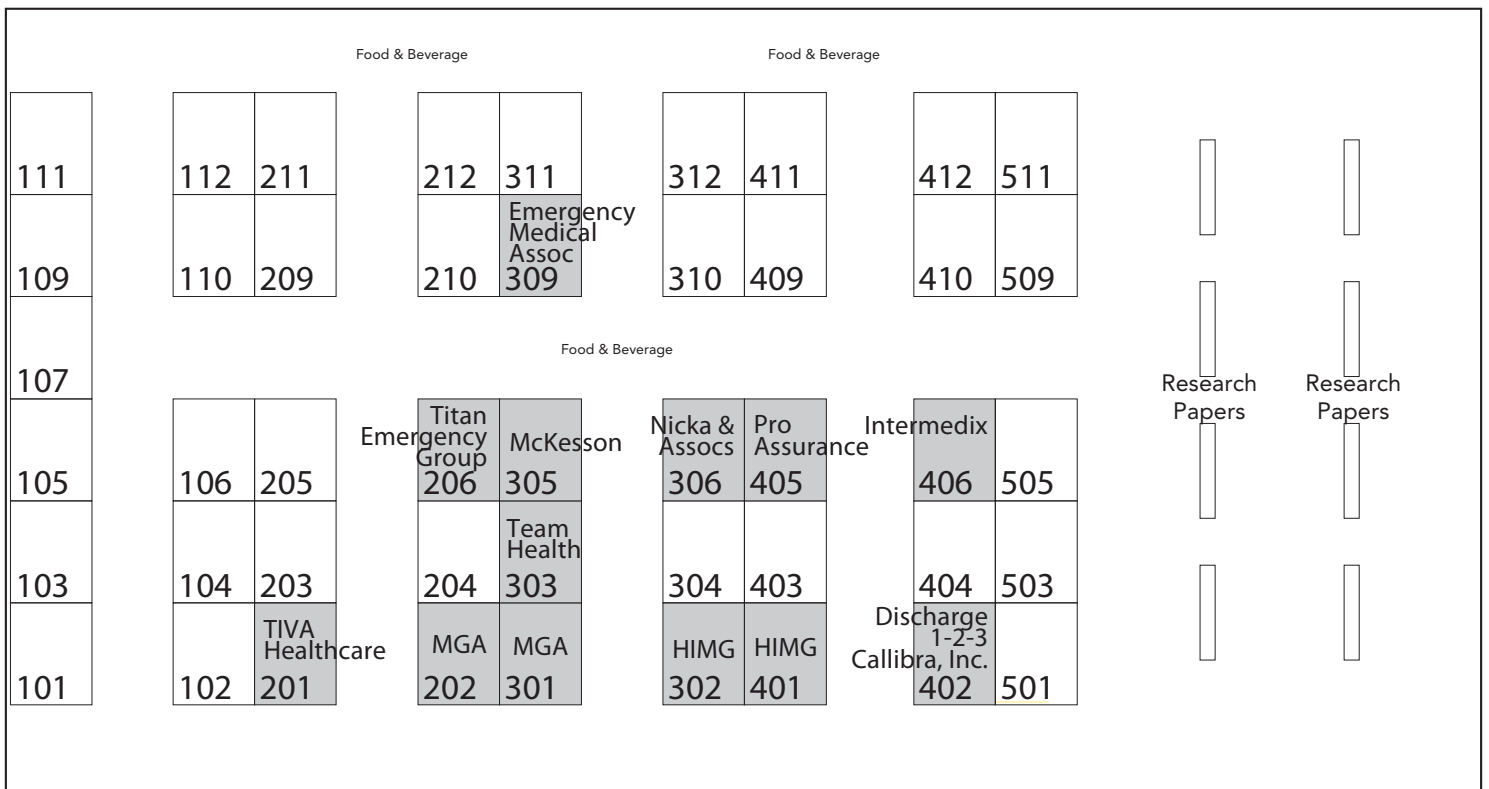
Food & Beverage

Food & Beverage

111

112 211

212 311

312 411

412 511

109

110 209

210 Emergency Medical Assoc 309

310 409

410 509

Food & Beverage

107

Research Papers

Research Papers

105

106 205

Titan Emergency Group 206

McKesson 305

Nicka & Assocs 306

Pro Assurance 405

Intermedix 406

505

103

104 203

204

Team Health 303

304 403

404 503

101

102

TIVA Healthcare 201

MGA 202

MGA 301

HIMG 302

HIMG 401

Discharge 1-2-3 Callibra, Inc. 402

501